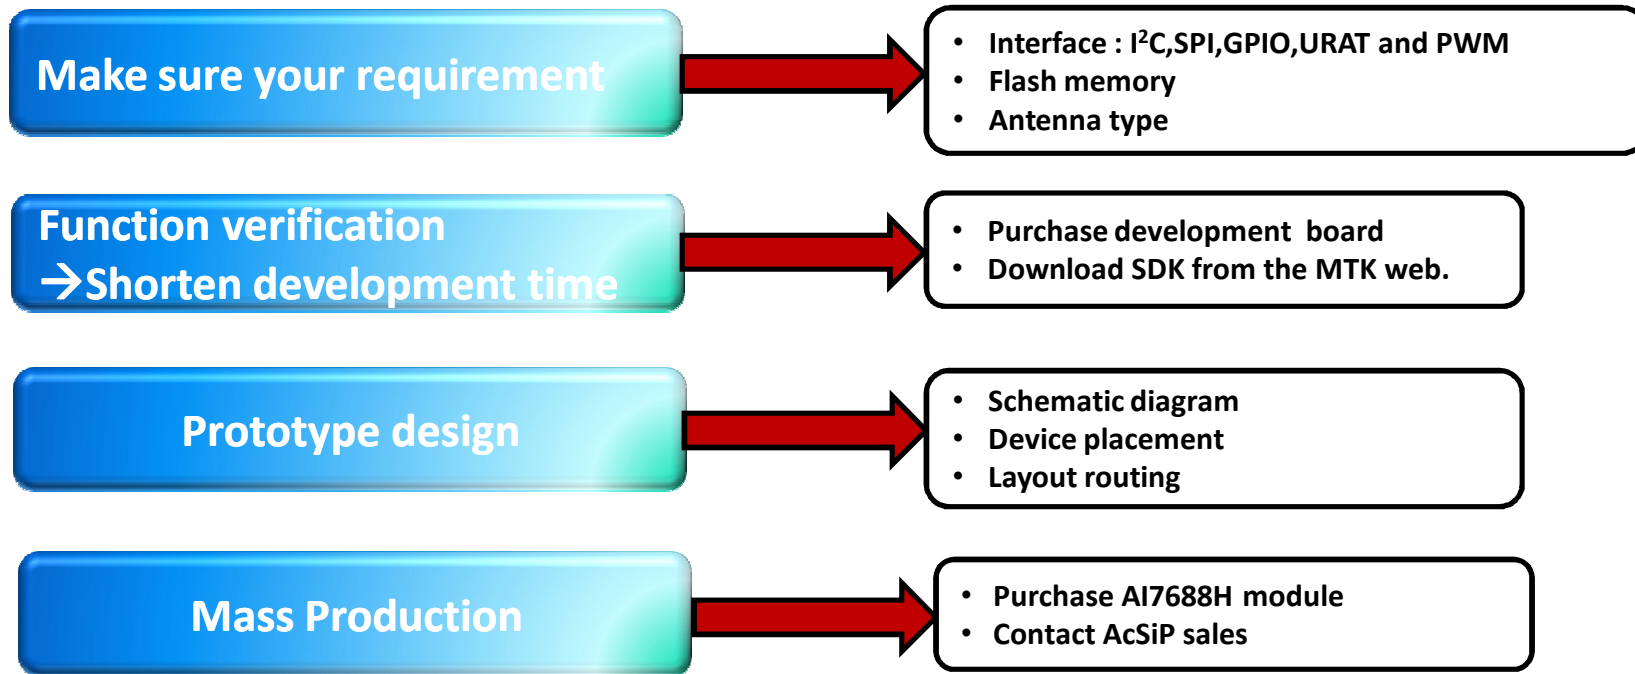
Make sure your requirement

- Interface : I$^2$C,SPI,GPIO,URAT and PWM
- Flash memory
- Antenna type

Function verification
→Shorten development time

- Purchase development board
- Download SDK from the MTK web.

Prototype design

- Schematic diagram
- Device placement
- Layout routing

Mass Production

- Purchase AI7688H module
- Contact AcSiP sales